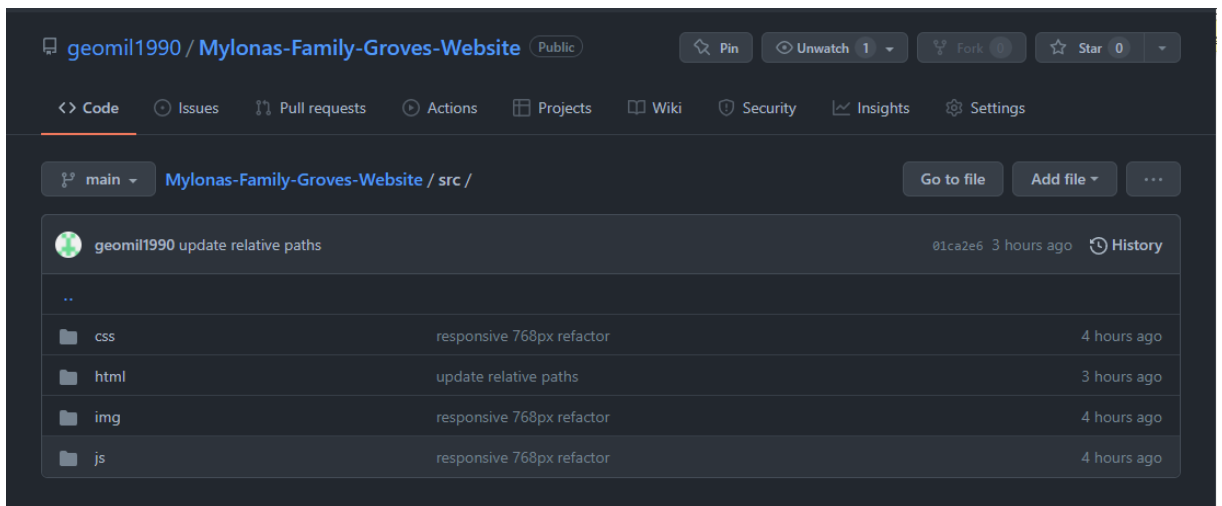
geomil1990 / Mylonas-Family-Groves-Website Public

Pin Unwatch 1 Fork 0 Star 0

<> Code Issues Pull requests Actions Projects Wiki Security Insights Settings

main Mylonas-Family-Groves-Website / src /

Go to file Add file ···

geomil1990 update relative paths 01ca2e6 3 hours ago History

..

| | | |
|---|---|---|
| css | responsive 768px refactor | 4 hours ago |
| html | update relative paths | 3 hours ago |
| img | responsive 768px refactor | 4 hours ago |
| js | responsive 768px refactor | 4 hours ago |